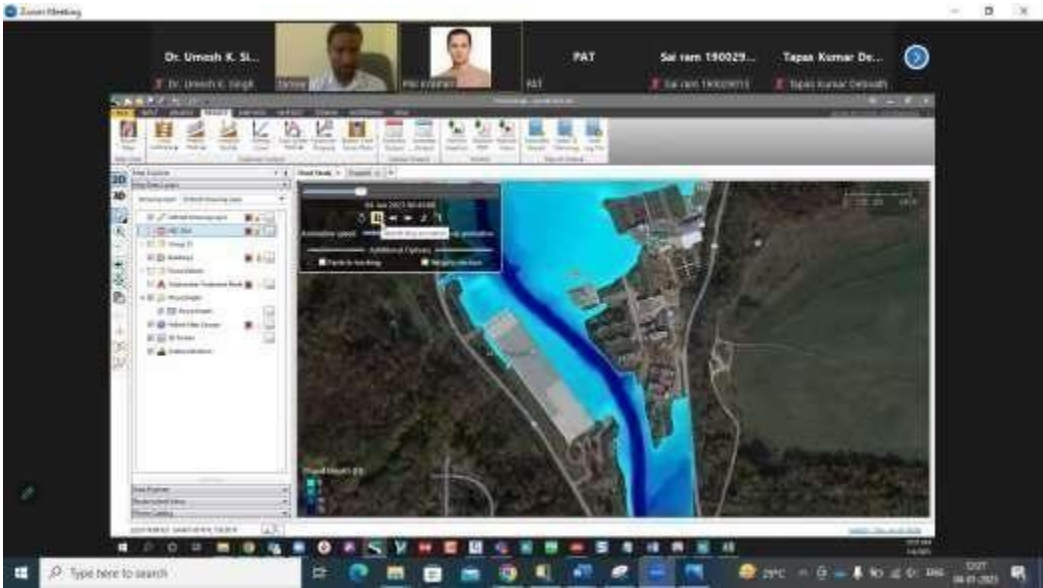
Zoom Meeting

Dr. Umesh K. Si...

Dr. Umesh K. Singh

PAT

PAT

Sai ram 190029...

Sai ram 190029013

Tapas Kumar De...

Tapas Kumar Debnath

2D

3D

Flood Depth (ft)

Type here to search

29°C

ENG

12:07

08-01-2023